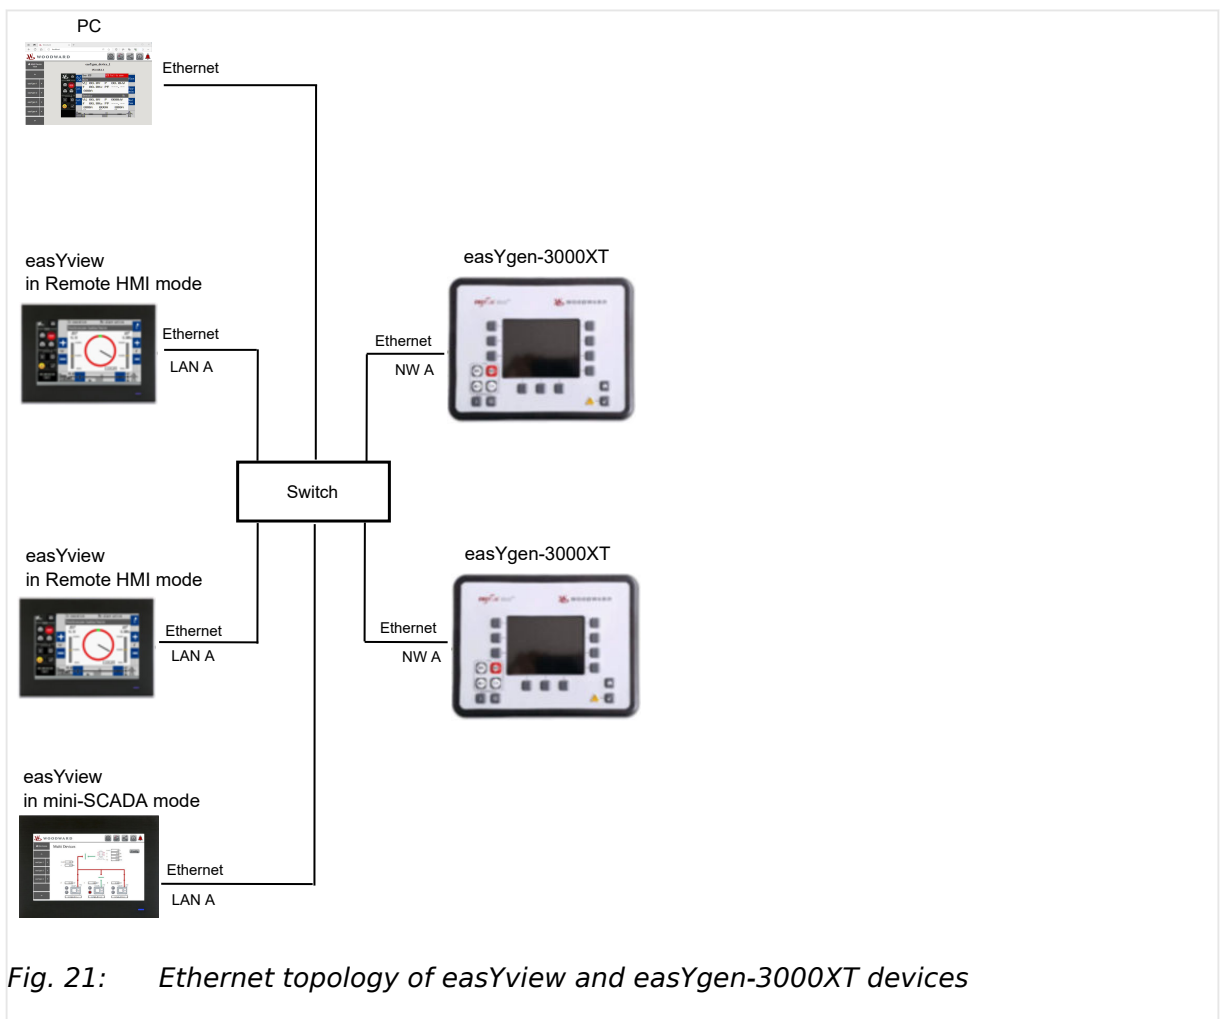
PC

Ethernet

easYview
in Remote HMI mode

Ethernet

LAN A

easYgen-3000XT

Ethernet

NW A

Switch

easYview
in Remote HMI mode

Ethernet

LAN A

easYgen-3000XT

Ethernet

NW A

easYview
in mini-SCADA mode

Ethernet

LAN A

Fig. 21: Ethernet topology of easYview and easYgen-3000XT devices